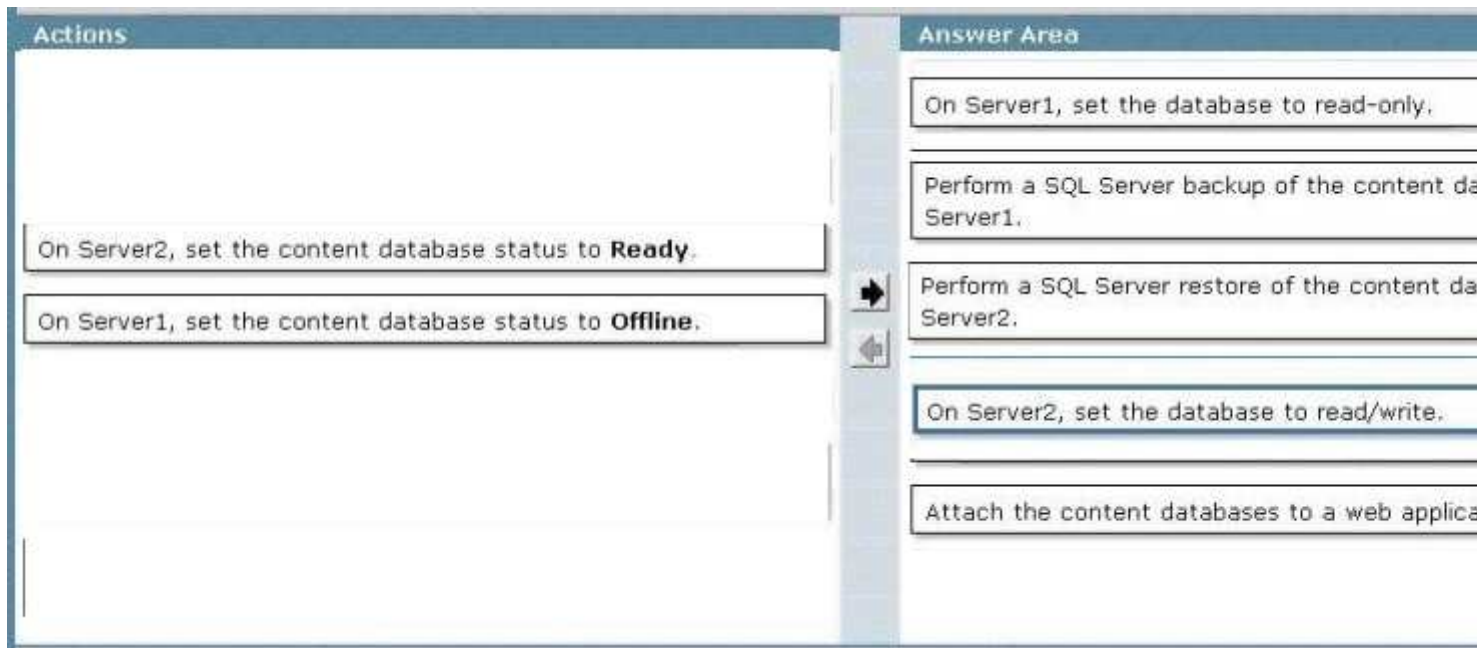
Actions

On Server2, set the content database status to **Ready**.

On Server1, set the content database status to **Offline**.

Answer Area

On Server1, set the database to read-only.

Perform a SQL Server backup of the content da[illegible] Server1.

Perform a SQL Server restore of the content da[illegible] Server2.

On Server2, set the database to read/write.

Attach the content databases to a web applica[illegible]